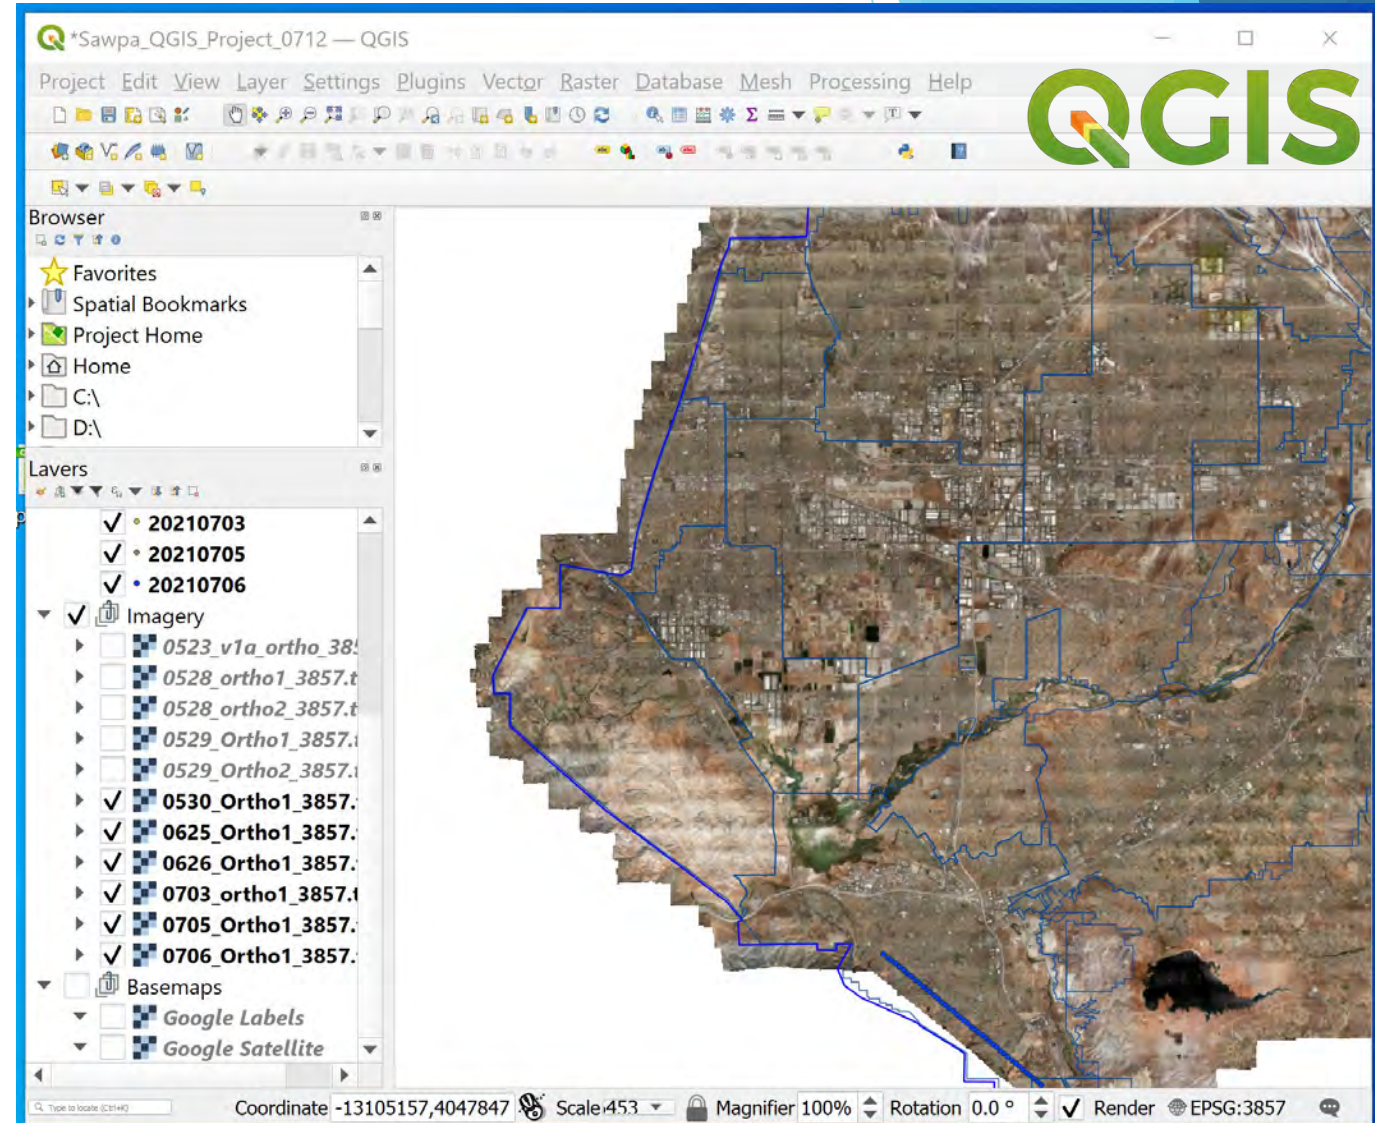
*Sawpa_QGIS_Project_0712 — QGIS

Project Edit View Layer Settings Plugins Vector Raster Database Mesh Processing Help

QGIS

Browser

Favorites
Spatial Bookmarks
Project Home
Home
C:\
D:\

Layers

20210703
20210705
20210706
Imagery
0523_v1a_ortho_38
0528_ortho1_3857.t
0528_ortho2_3857.t
0529_Ortho1_3857.
0529_Ortho2_3857.
0530_Ortho1_3857.
0625_Ortho1_3857.
0626_Ortho1_3857.
0703_ortho1_3857.t
0705_Ortho1_3857.
0706_Ortho1_3857.
Basemaps
Google Labels
Google Satellite

Type to locate (Ctrl+K)

Coordinate -13105157,4047847 Scale 453 Magnifier 100% Rotation 0.0 ° Render EPSG:3857